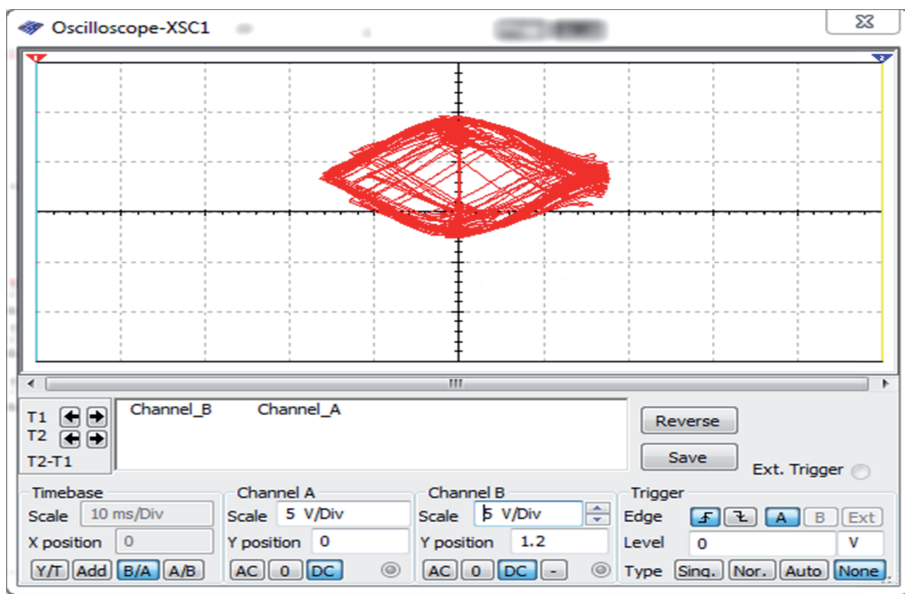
Oscilloscope-XSC1

T1
T2
T2-T1

Channel_B Channel_A

Reverse
Save
Ext. Trigger

Timebase
Scale 10 ms/Div
X position 0
Y/T Add B/A A/B

Channel A
Scale 5 V/Div
Y position 0
AC 0 DC

Channel B
Scale 5 V/Div
Y position 1.2
AC 0 DC -

Trigger
Edge A B Ext
Level 0 V
Type Sing. Nor. Auto None